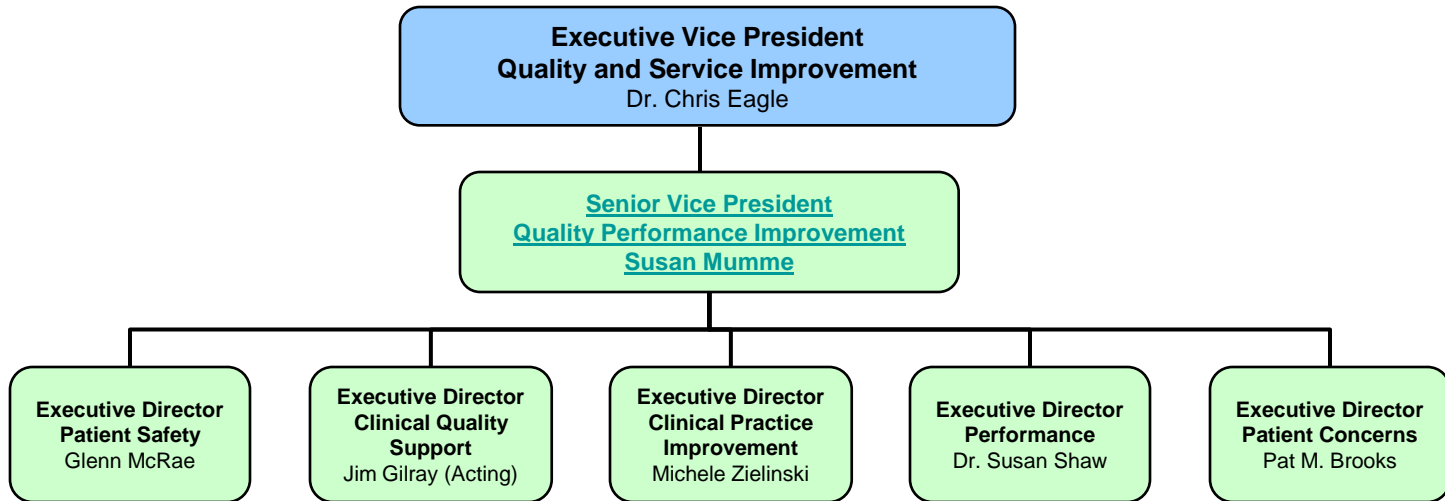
Executive Vice President
Quality and Service Improvement
Dr. Chris Eagle

Senior Vice President
Quality Performance Improvement
Susan Mumme

Executive Director
Patient Safety
Glenn McRae

Executive Director
Clinical Quality Support
Jim Gilray (Acting)

Executive Director
Clinical Practice Improvement
Michele Zielinski

Executive Director
Performance
Dr. Susan Shaw

Executive Director
Patient Concerns
Pat M. Brooks